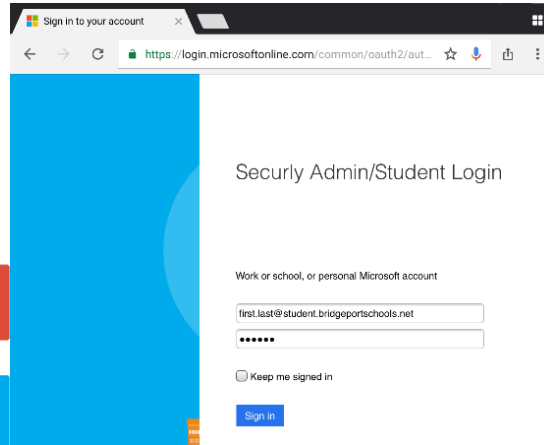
Sign in to your account ×

https://login.microsoftonline.com/common/oauth2/aut...

Securly Admin/Student Login

Work or school, or personal Microsoft account

first.last@student.bridgeportschools.net

••••••

Keep me signed in

Sign in